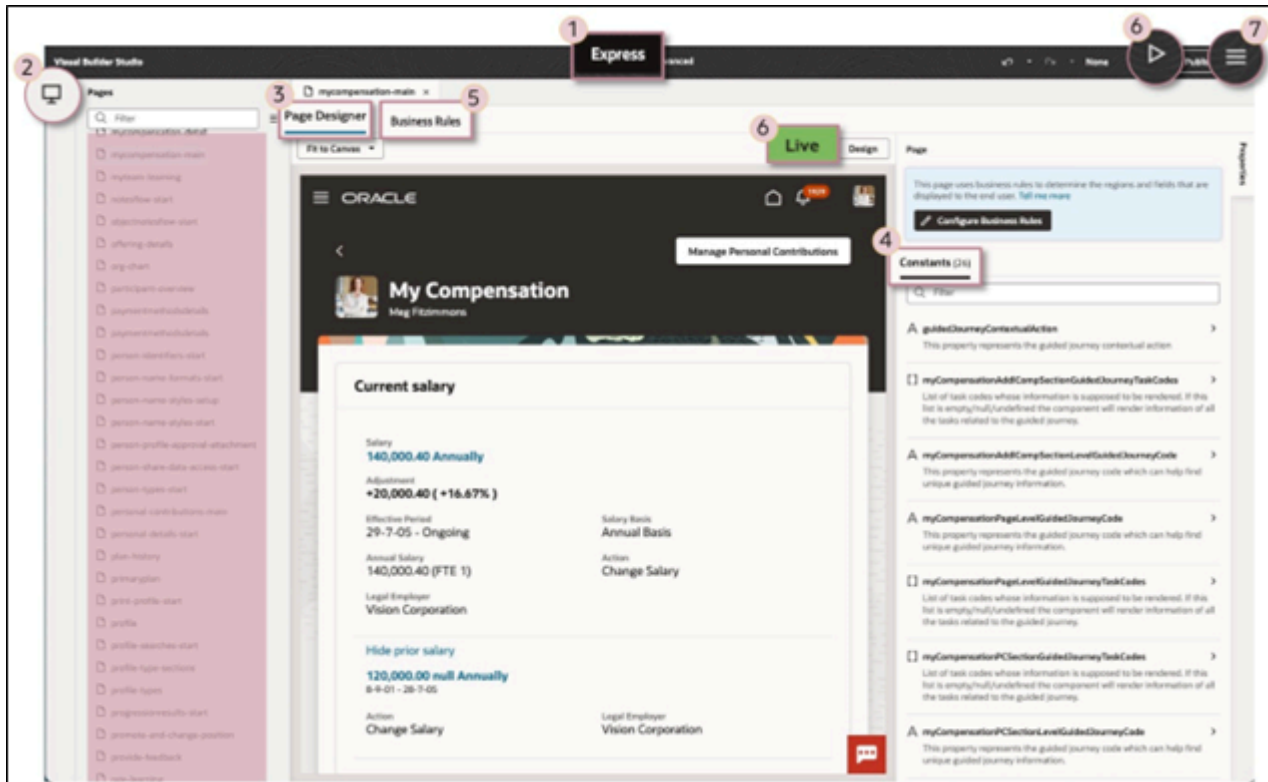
1
Express
Visual Builder Studio
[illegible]anced
None
Publi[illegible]
6
7
2
Pages
Filter
mycompensation-detail
mycompensation-main
myteam-learning
notesflow-start
objectivesflow-start
offering-details
org-chart
participant-overview
paymentmethoddetails
paymentmethoddetails
person-identifiers-start
person-name-formats-start
person-name-styles-setup
person-name-styles-start
person-profile-approval-attachment
person-share-data-access-start
person-types-start
personal-contributions-main
personal-details-start
plan-history
primaryplan
print-profile-start
profile
profile-searches-start
profile-type-sections
profile-types
progressionresults-start
promote-and-change-position
provide-feedback
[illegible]
3
mycompensation-main ×
Page Designer
Business Rules
5
Fit to Canvas
6
Live
Design
ORACLE
Manage Personal Contributions
My Compensation
Meg Fitzimmons
Current salary
Salary
140,000.40 Annually
Adjustment
+20,000.40 ( +16.67% )
Effective Period
29-7-05 - Ongoing
Salary Basis
Annual Basis
Annual Salary
140,000.40 (FTE 1)
Action
Change Salary
Legal Employer
Vision Corporation
Hide prior salary
120,000.00 null Annually
8-9-01 - 28-7-05
Action
Change Salary
Legal Employer
Vision Corporation
Page
This page uses business rules to determine the regions and fields that are displayed to the end user. Tell me more
Configure Business Rules
4
Constants (26)
Filter
guidedJourneyContextualAction
This property represents the guided journey contextual action
myCompensationAddCompSectionGuidedJourneyTaskCodes
List of task codes whose information is supposed to be rendered. If this list is empty/null/undefined the component will render information of all the tasks related to the guided journey.
myCompensationAddCompSectionLevelGuidedJourneyCode
This property represents the guided journey code which can help find unique guided journey information.
myCompensationPageLevelGuidedJourneyCode
This property represents the guided journey code which can help find unique guided journey information.
myCompensationPageLevelGuidedJourneyTaskCodes
List of task codes whose information is supposed to be rendered. If this list is empty/null/undefined the component will render information of all the tasks related to the guided journey.
myCompensationPCSectionGuidedJourneyTaskCodes
List of task codes whose information is supposed to be rendered. If this list is empty/null/undefined the component will render information of all the tasks related to the guided journey.
myCompensationPCSectionLevelGuidedJourneyCode
This property represents the guided journey code which can help find unique guided journey information.
Properties